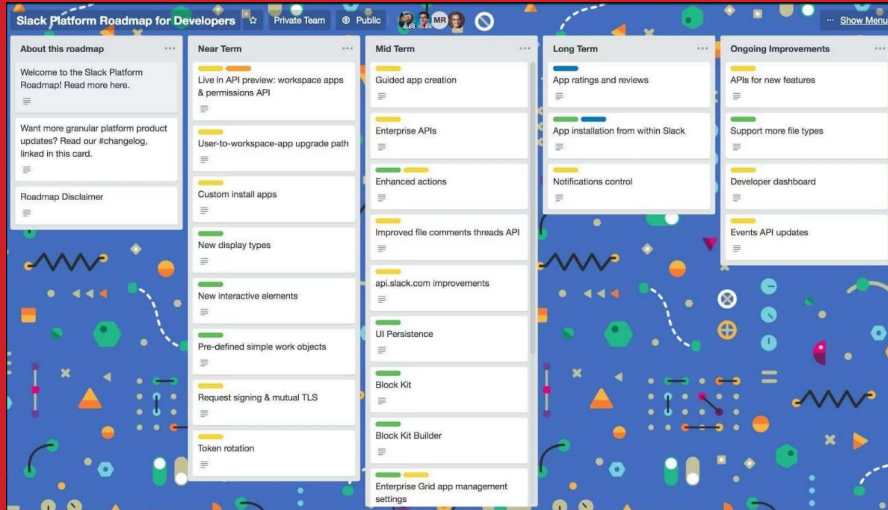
Slack Platform Roadmap for Developers ☆ Private Team Public MR ··· Show Menu

About this roadmap ···

Welcome to the Slack Platform Roadmap! Read more here.

Want more granular platform product updates? Read our #changelog, linked in this card.

Roadmap Disclaimer

Near Term ···

Live in API preview: workspace apps & permissions API

User-to-workspace-app upgrade path

Custom install apps

New display types

New interactive elements

Pre-defined simple work objects

Request signing & mutual TLS

Token rotation

Mid Term ···

Guided app creation

Enterprise APIs

Enhanced actions

Improved file comments threads API

api.slack.com improvements

UI Persistence

Block Kit

Block Kit Builder

Enterprise Grid app management settings

Long Term ···

App ratings and reviews

App installation from within Slack

Notifications control

Ongoing Improvements ···

APIs for new features

Support more file types

Developer dashboard

Events API updates